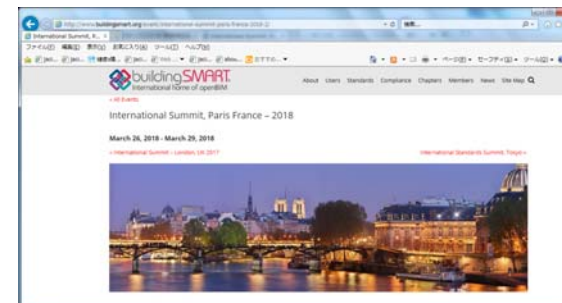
http://www.buildingsmart.org/events/international-summit-paris-france-2018-2/

International Summit, P... ×

ファイル(F) 編集(E) 表示(V) お気に入り(A) ツール(T) ヘルプ(H)

buildingSMART

International home of openBIM

About Users Standards Compliance Chapters Members News Site Map

« All Events

International Summit, Paris France – 2018

March 26, 2018 - March 29, 2018

« International Summit – London, UK 2017

International Standards Summit, Tokyo »